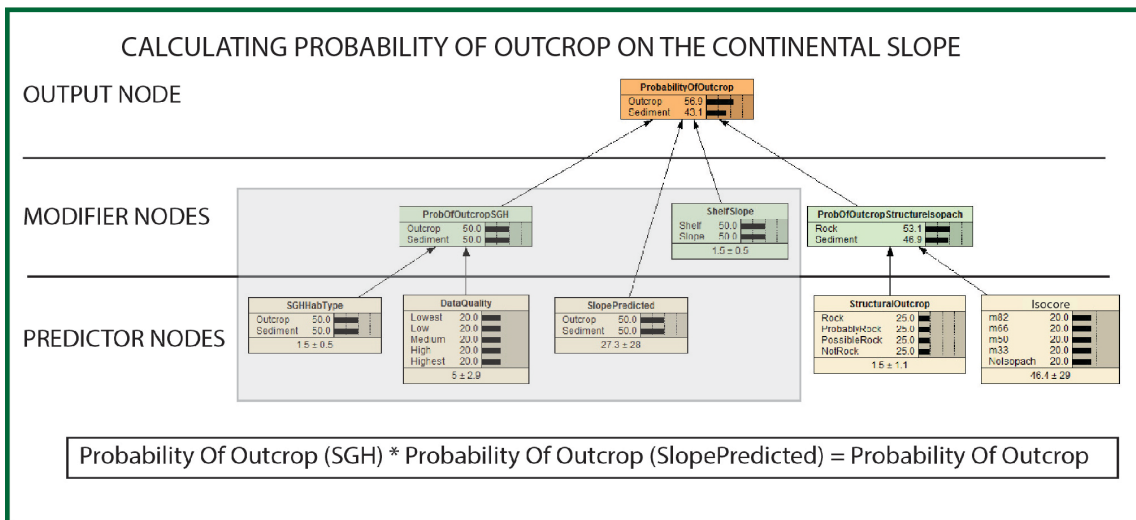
CALCULATING PROBABILITY OF OUTCROP ON THE CONTINENTAL SLOPE

OUTPUT NODE

ProbabilityOfOutcrop
Outcrop 56.9
Sediment 43.1

MODIFIER NODES

ProbOfOutcropSGH
Outcrop 50.0
Sediment 50.0

ShelfSlope
Shelf 50.0
Slope 50.0
1.5 ± 0.5

ProbOfOutcropStructureIsopach
Rock 53.1
Sediment 46.9

PREDICTOR NODES

SGHHabType
Outcrop 50.0
Sediment 50.0
1.5 ± 0.5

DataQuality
Lowest 20.0
Low 20.0
Medium 20.0
High 20.0
Highest 20.0
5 ± 2.9

SlopePredicted
Outcrop 50.0
Sediment 50.0
27.3 ± 28

StructuralOutcrop
Rock 25.0
ProbableRock 25.0
PossibleRock 25.0
NotRock 25.0
1.5 ± 1.1

Isocore
m82 20.0
m66 20.0
m50 20.0
m33 20.0
NoIsopach 20.0
46.4 ± 29

Probability Of Outcrop (SGH) * Probability Of Outcrop (SlopePredicted) = Probability Of Outcrop